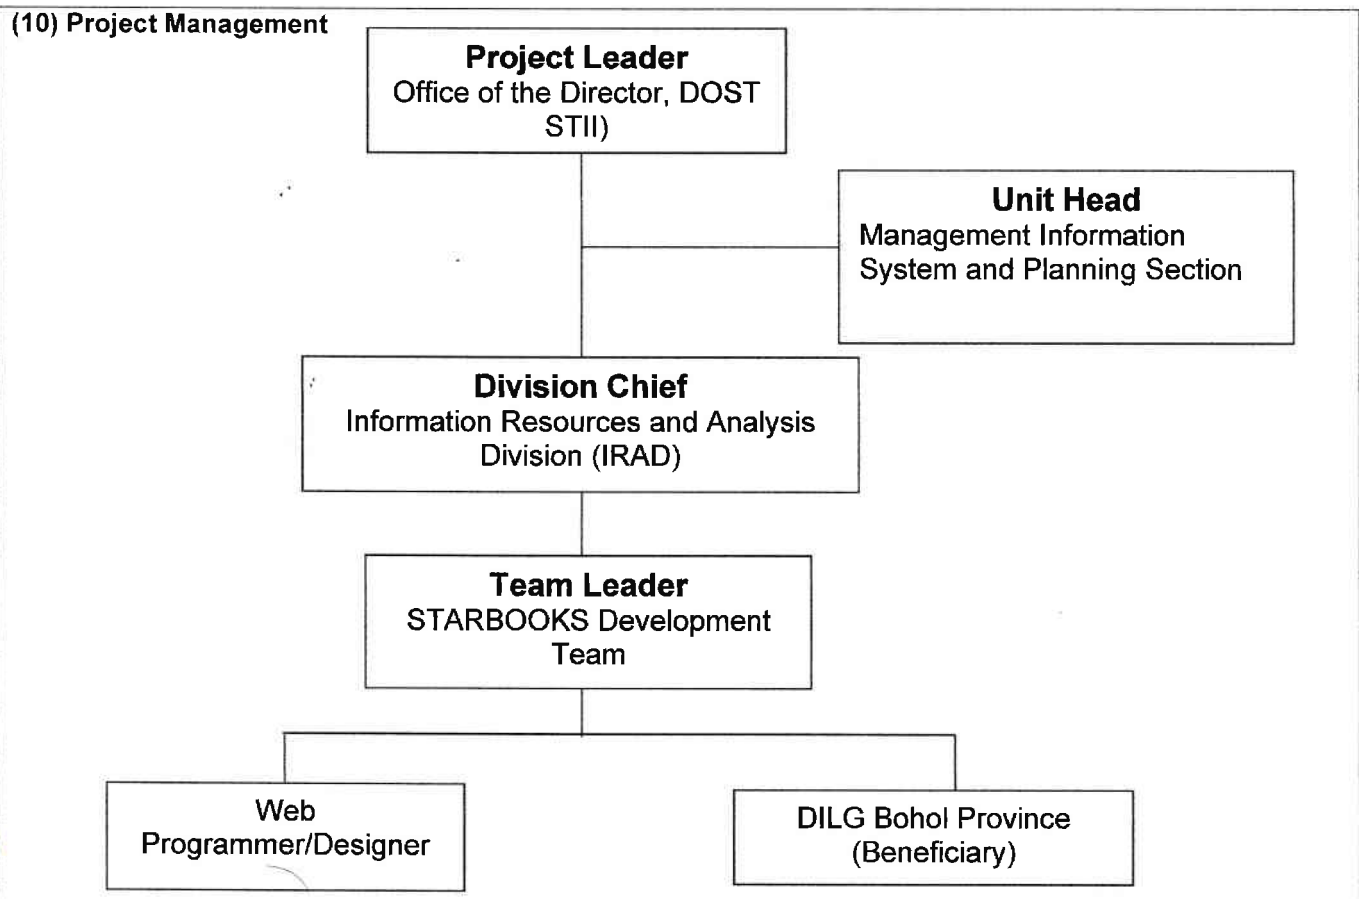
(10) Project Management

Project Leader
Office of the Director, DOST STII)

Unit Head
Management Information System and Planning Section

Division Chief
Information Resources and Analysis Division (IRAD)

Team Leader
STARBOOKS Development Team

Web Programmer/Designer

DILG Bohol Province (Beneficiary)